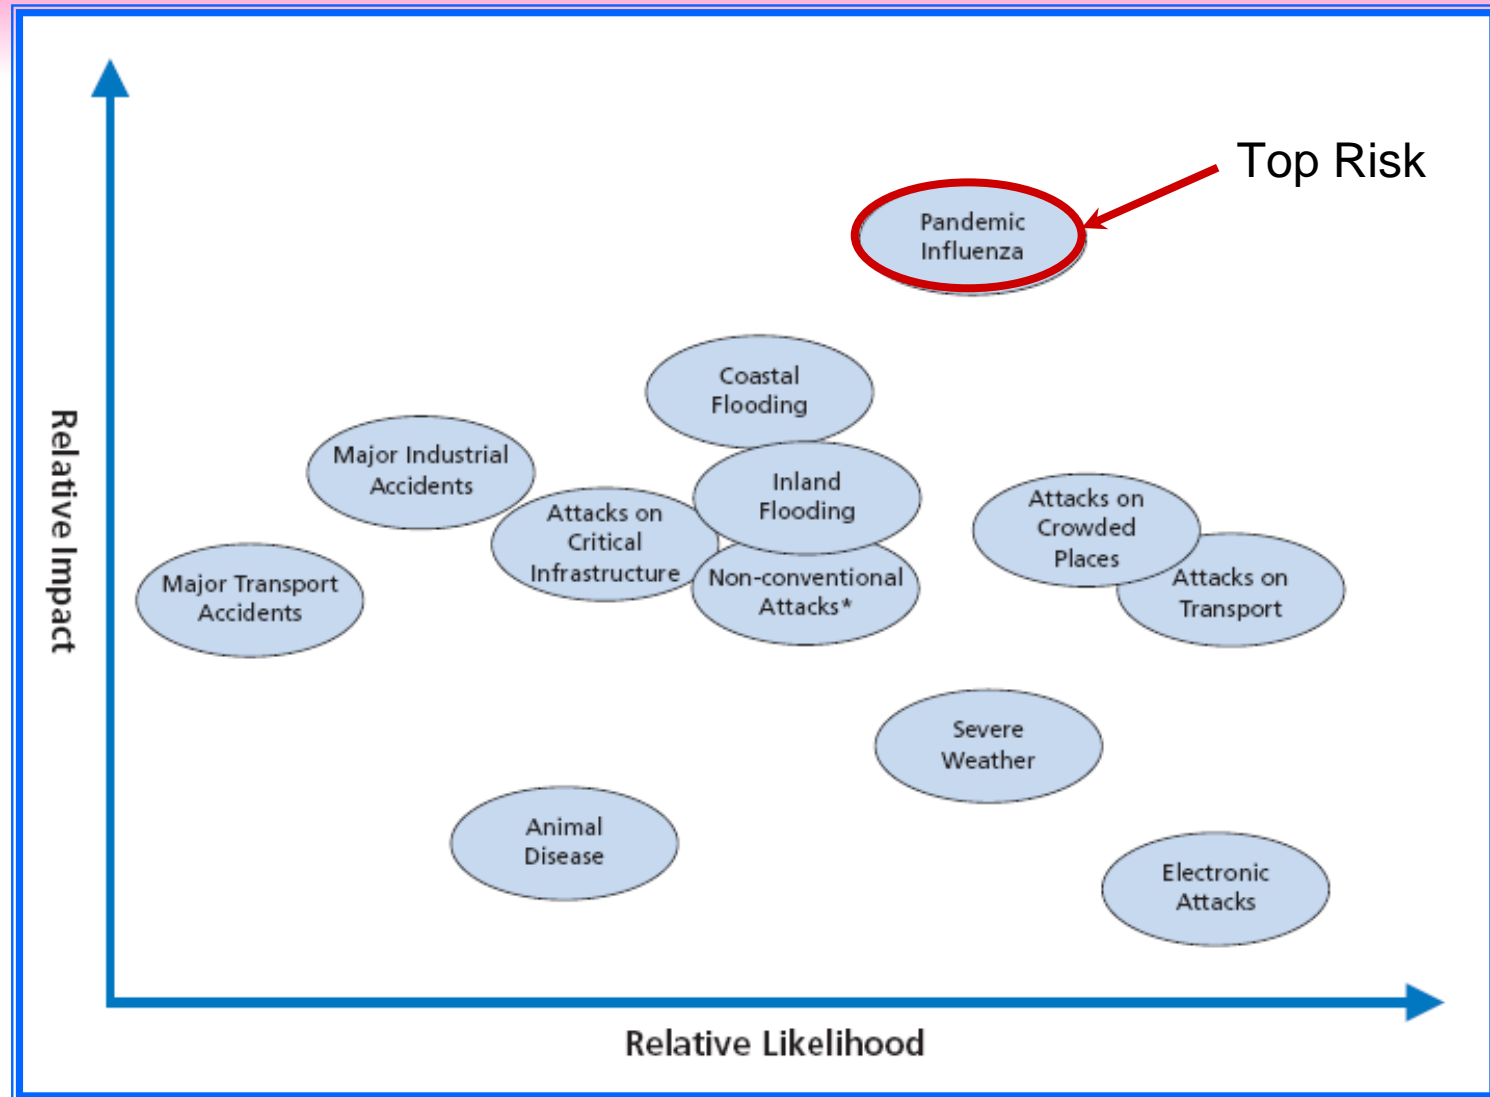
Top Risk

Pandemic Influenza

Relative Impact

Coastal Flooding

Major Industrial Accidents

Inland Flooding

Attacks on Critical Infrastructure

Attacks on Crowded Places

Major Transport Accidents

Non-conventional Attacks*

Attacks on Transport

Severe Weather

Animal Disease

Electronic Attacks

Relative Likelihood